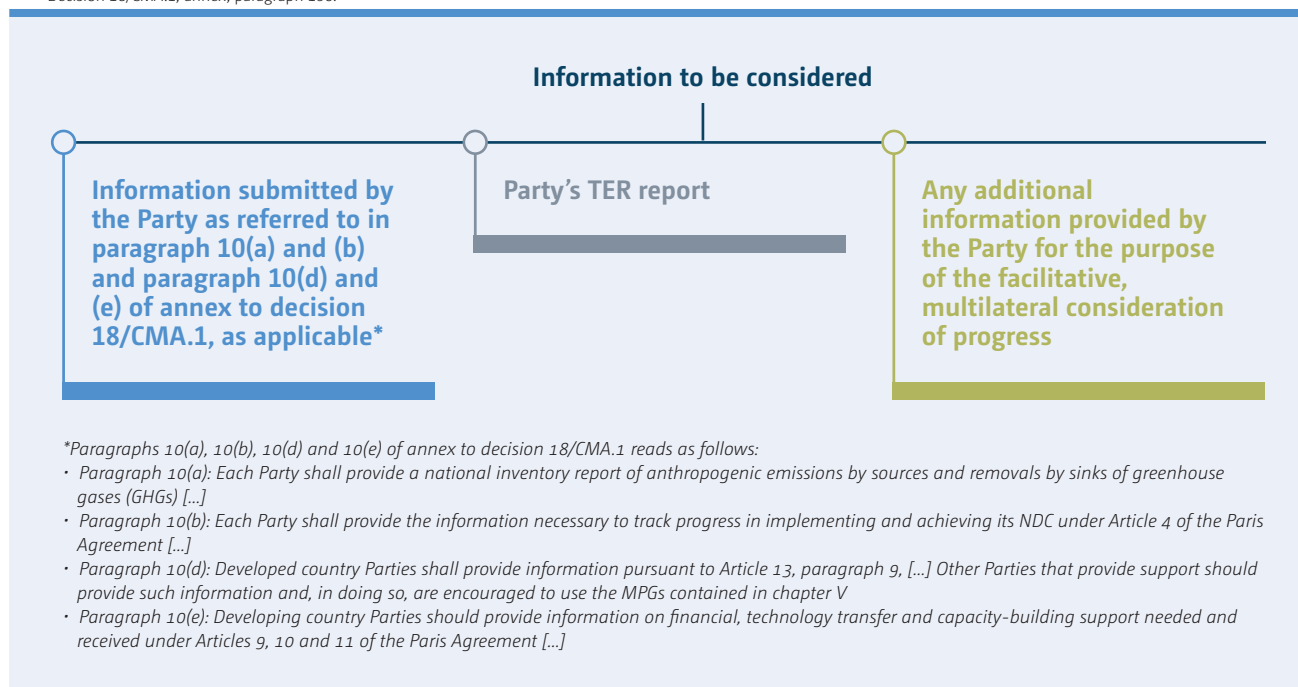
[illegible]

Information to be considered

Information submitted by the Party as referred to in paragraph 10(a) and (b) and paragraph 10(d) and (e) of annex to decision 18/CMA.1, as applicable*

Party's TER report

Any additional information provided by the Party for the purpose of the facilitative, multilateral consideration of progress

*Paragraphs 10(a), 10(b), 10(d) and 10(e) of annex to decision 18/CMA.1 reads as follows:

• Paragraph 10(a): Each Party shall provide a national inventory report of anthropogenic emissions by sources and removals by sinks of greenhouse gases (GHGs) [...]

• Paragraph 10(b): Each Party shall provide the information necessary to track progress in implementing and achieving its NDC under Article 4 of the Paris Agreement [...]

• Paragraph 10(d): Developed country Parties shall provide information pursuant to Article 13, paragraph 9, [...] Other Parties that provide support should provide such information and, in doing so, are encouraged to use the MPGs contained in chapter V

• Paragraph 10(e): Developing country Parties should provide information on financial, technology transfer and capacity-building support needed and received under Articles 9, 10 and 11 of the Paris Agreement [...]